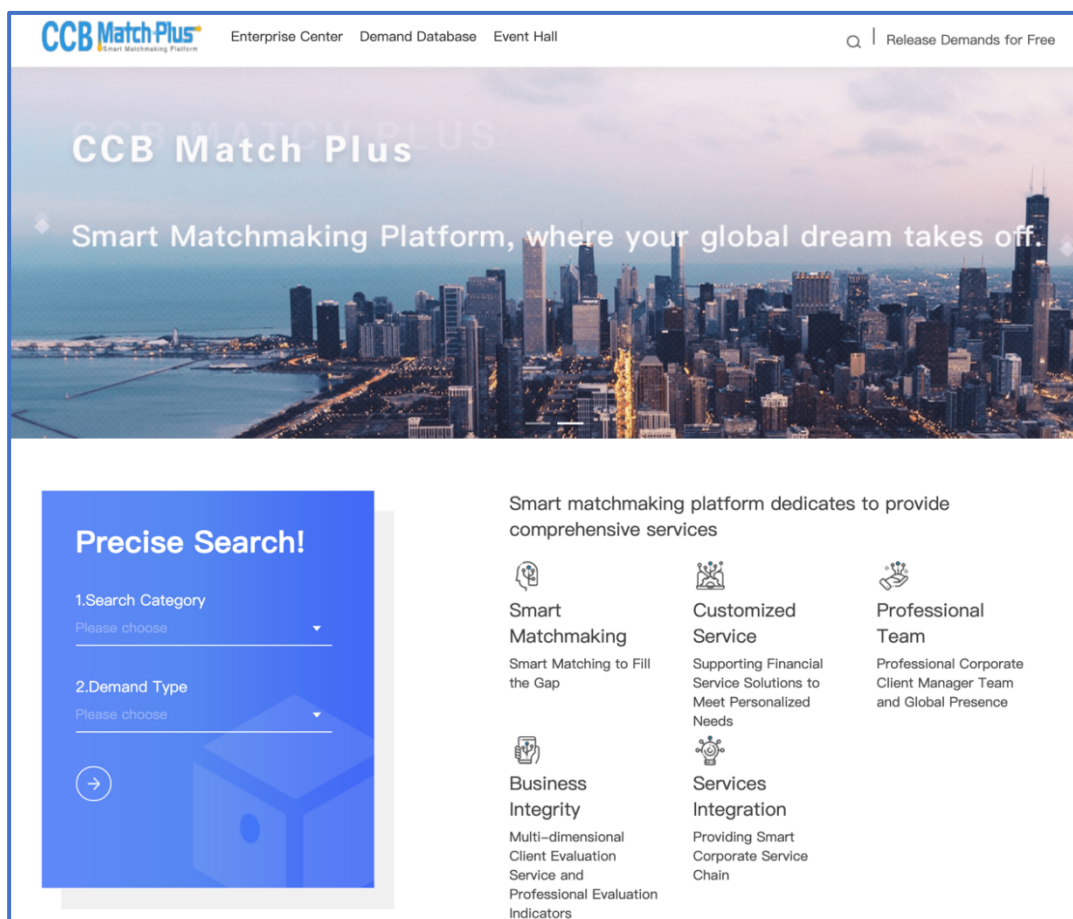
CCB Match Plus
Smart Matchmaking Platform

Enterprise Center Demand Database Event Hall

Release Demands for Free

CCB MATCH PLUS

CCB Match Plus

Smart Matchmaking Platform, where your global dream takes off.

Precise Search!

1.Search Category
Please choose

2.Demand Type
Please choose

Smart matchmaking platform dedicates to provide comprehensive services

Smart Matchmaking
Smart Matching to Fill the Gap

Customized Service
Supporting Financial Service Solutions to Meet Personalized Needs

Professional Team
Professional Corporate Client Manager Team and Global Presence

Business Integrity
Multi-dimensional Client Evaluation Service and Professional Evaluation Indicators

Services Integration
Providing Smart Corporate Service Chain